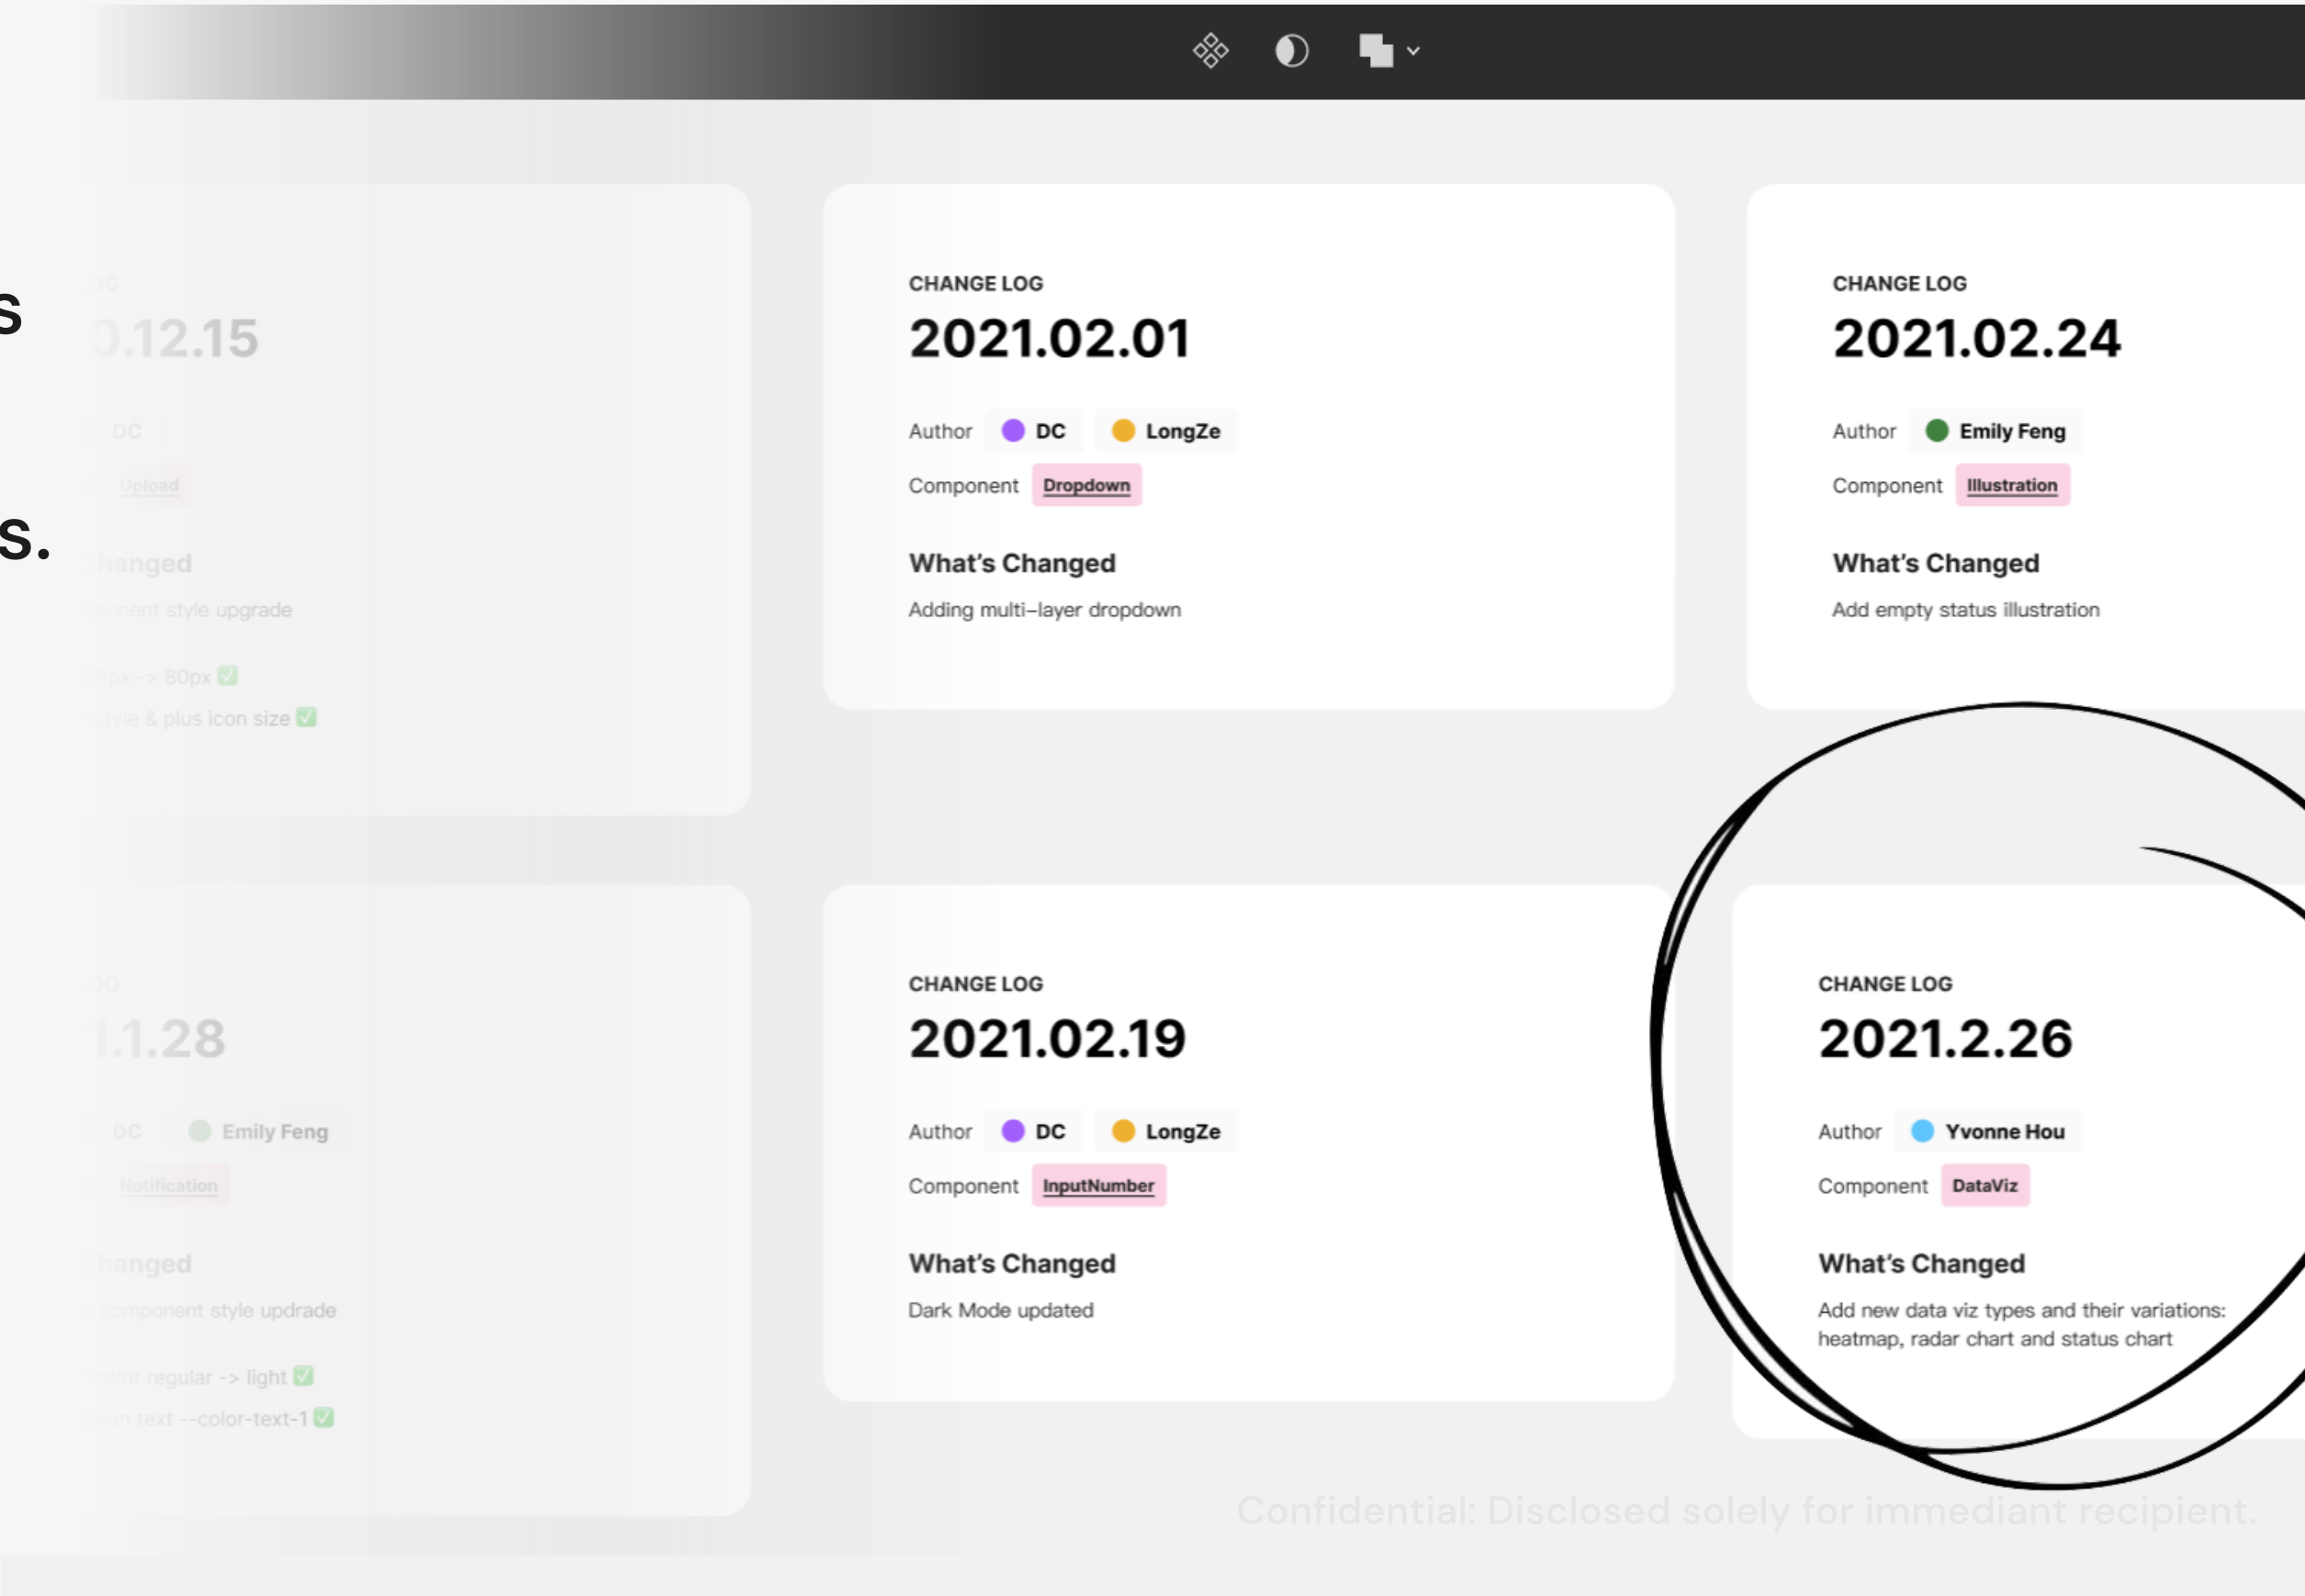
s

s.

OG
0.12.15

DC

Upload

hanged
ponent style upgrade

8px -> 80px ✅
tyle & plus icon size ✅

CHANGE LOG
2021.02.01

Author DC LongZe

Component Dropdown

What's Changed
Adding multi–layer dropdown

CHANGE LOG
2021.02.24

Author Emily Feng

Component Illustration

What's Changed
Add empty status illustration

OG
1.1.28

DC Emily Feng

Notification

hanged
component style updrade

color regular -> light ✅
tion text --color-text-1 ✅

CHANGE LOG
2021.02.19

Author DC LongZe

Component InputNumber

What's Changed
Dark Mode updated

CHANGE LOG
2021.2.26

Author Yvonne Hou

Component DataViz

What's Changed
Add new data viz types and their variations: heatmap, radar chart and status chart

Confidential: Disclosed solely for immediant recipient.